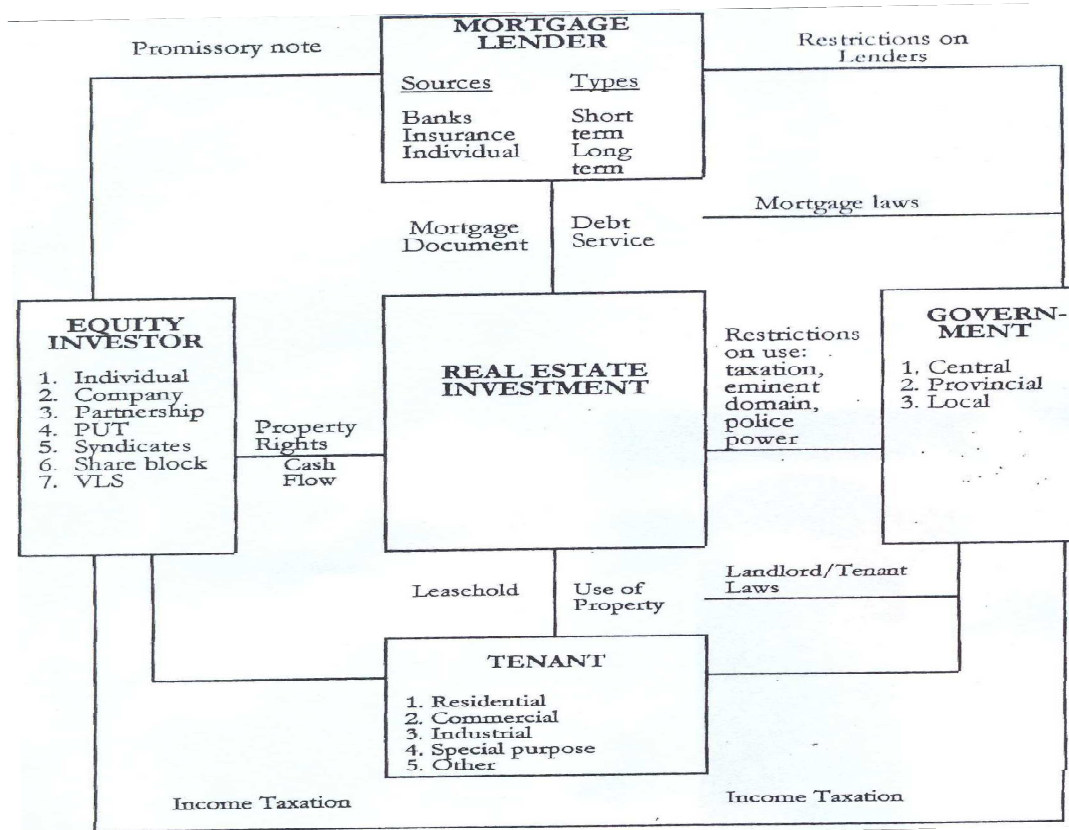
Promissory note

MORTGAGE LENDER

Sources
Banks
Insurance
Individual

Types
Short term
Long term

Restrictions on Lenders

Mortgage Document

Debt Service

Mortgage laws

EQUITY INVESTOR
1. Individual
2. Company
3. Partnership
4. PUT
5. Syndicates
6. Share block
7. VLS

Property Rights

Cash Flow

REAL ESTATE INVESTMENT

Restrictions on use: taxation, eminent domain, police power

GOVERNMENT
1. Central
2. Provincial
3. Local

Leaschold

Use of Property

Landlord/Tenant Laws

TENANT
1. Residential
2. Commercial
3. Industrial
4. Special purpose
5. Other

Income Taxation

Income Taxation